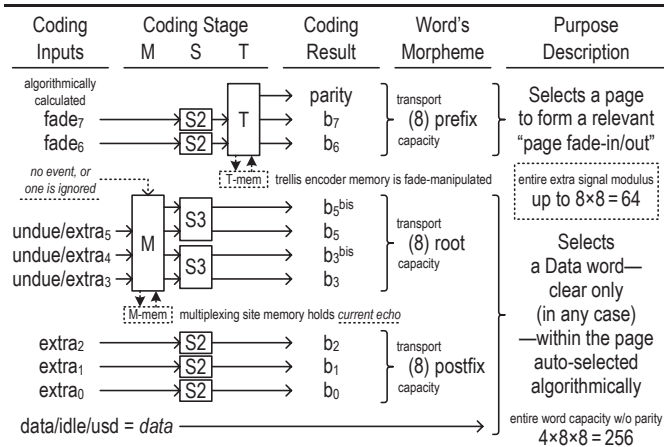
| Coding Inputs | Coding Stage M S T | Coding Result | Word's Morpheme | Purpose Description |
|---|---|---|---|---|

algorithmically calculated

fade$_7$ S2 T parity b$_7$ transport (8) prefix capacity

fade$_6$ S2 b$_6$

Selects a page to form a relevant "page fade-in/out"

T-mem trellis encoder memory is fade-manipulated

no event, or one is ignored

entire extra signal modulus up to 8×8 = 64

undue/extra$_5$ M S3 b$_5^{bis}$ b$_5$

undue/extra$_4$ S3 b$_3^{bis}$ transport (8) root capacity

undue/extra$_3$ b$_3$

M-mem multiplexing site memory holds current echo

Selects a Data word— clear only (in any case) —within the page auto-selected algorithmically

extra$_2$ S2 b$_2$ transport (8) postfix capacity

extra$_1$ S2 b$_1$

extra$_0$ S2 b$_0$

data/idle/usd = data

entire word capacity w/o parity 4×8×8 = 256